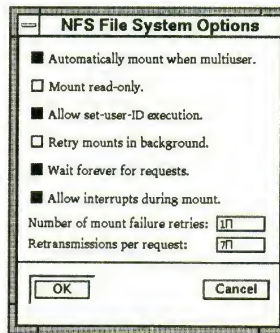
NFS File System Options

Automatically mount when multiuser.

Mount read-only.

Allow set-user-ID execution.

Retry mounts in background.

Wait forever for requests.

Allow interrupts during mount.

Number of mount failure retries: 1

Retransmissions per request: 7

OK

Cancel